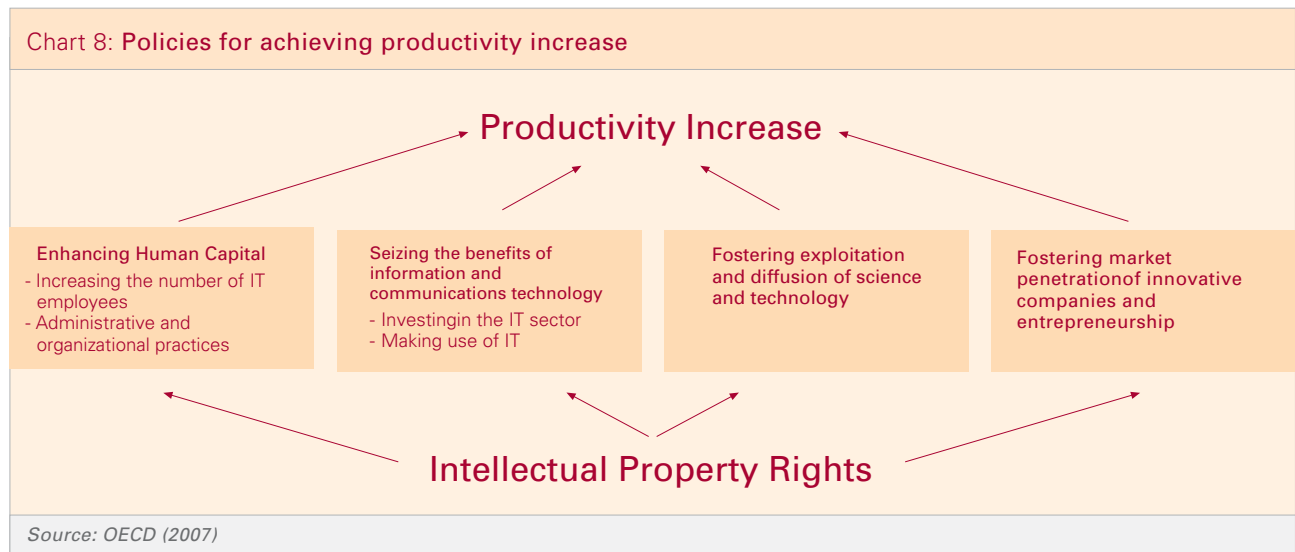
Chart 8: Policies for achieving productivity increase

Productivity Increase

Enhancing Human Capital
- Increasing the number of IT employees
- Administrative and organizational practices

Seizing the benefits of information and communications technology
- Investingin the IT sector
- Making use of IT

Fostering exploitation and diffusion of science and technology

Fostering market penetrationof innovative companies and entrepreneurship

Intellectual Property Rights

Source: OECD (2007)